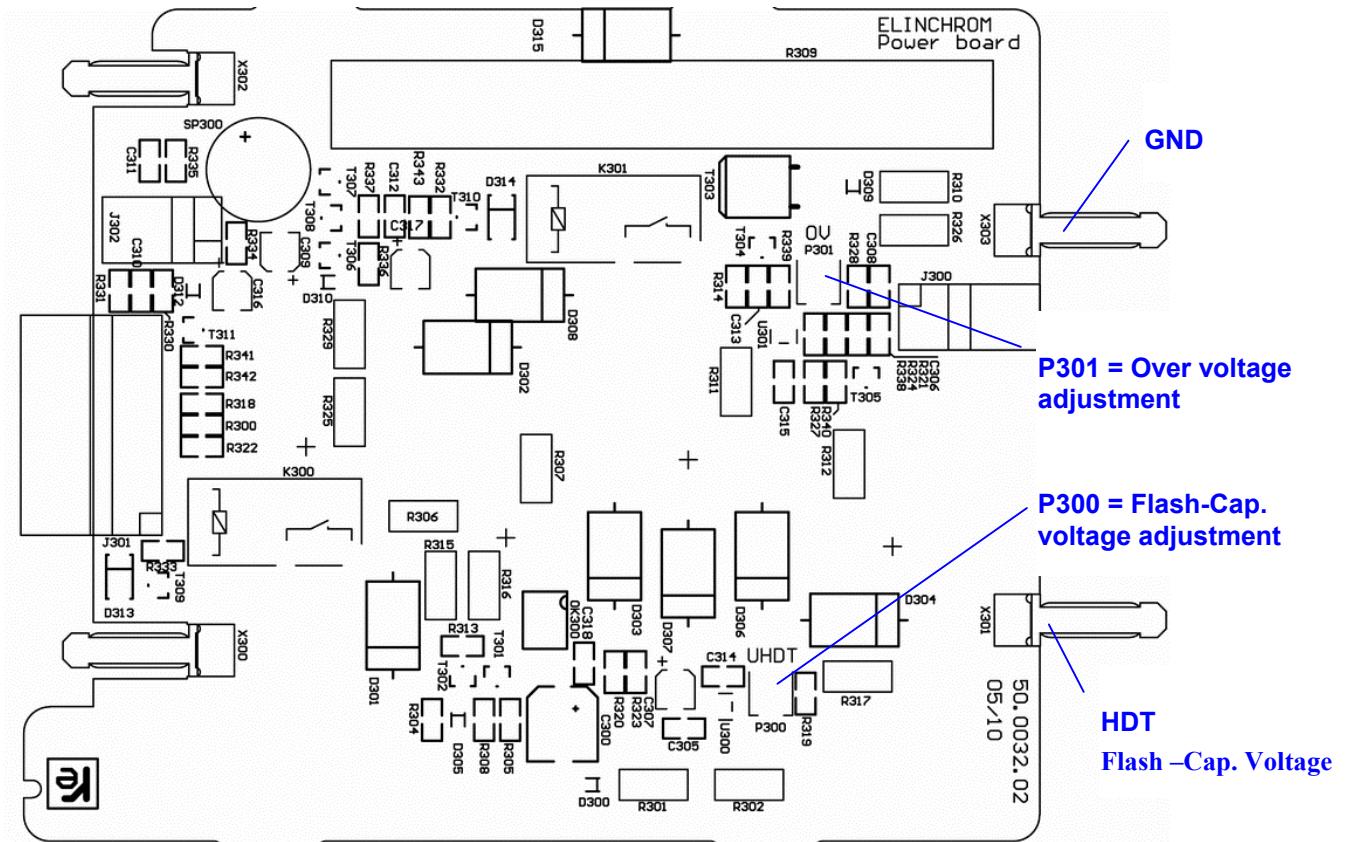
D315
ELINCHROM
Power board
R309
X302
SP300
C311
R335
K301
D314
T303
D309
R310
R326
X303
GND
T307
R337
C312
R343
R332
T310
C317
T308
T306
R336
J302
C310
R334
C309
C316
D310
T304
R339
OV
P301
R328
C308
R314
J300
R331
D312
R330
T311
R341
R342
R318
R300
R322
R329
R325
D308
D302
C313
U301
R311
C315
R340
R327
T305
C306
R321
R324
R338
P301 = Over voltage adjustment
R307
R312
K300
R306
P300 = Flash-Cap. voltage adjustment
J301
R333
T309
D313
R315
R316
OK300
C318
D303
D307
D306
D304
X301
X300
D301
R313
T301
T302
R304
D305
R308
R305
C300
R320
R323
C307
C314
UHDT
U300
C305
P300
R319
R317
50.0032.02
05/10
HDT
Flash –Cap. Voltage
D300
R301
R302